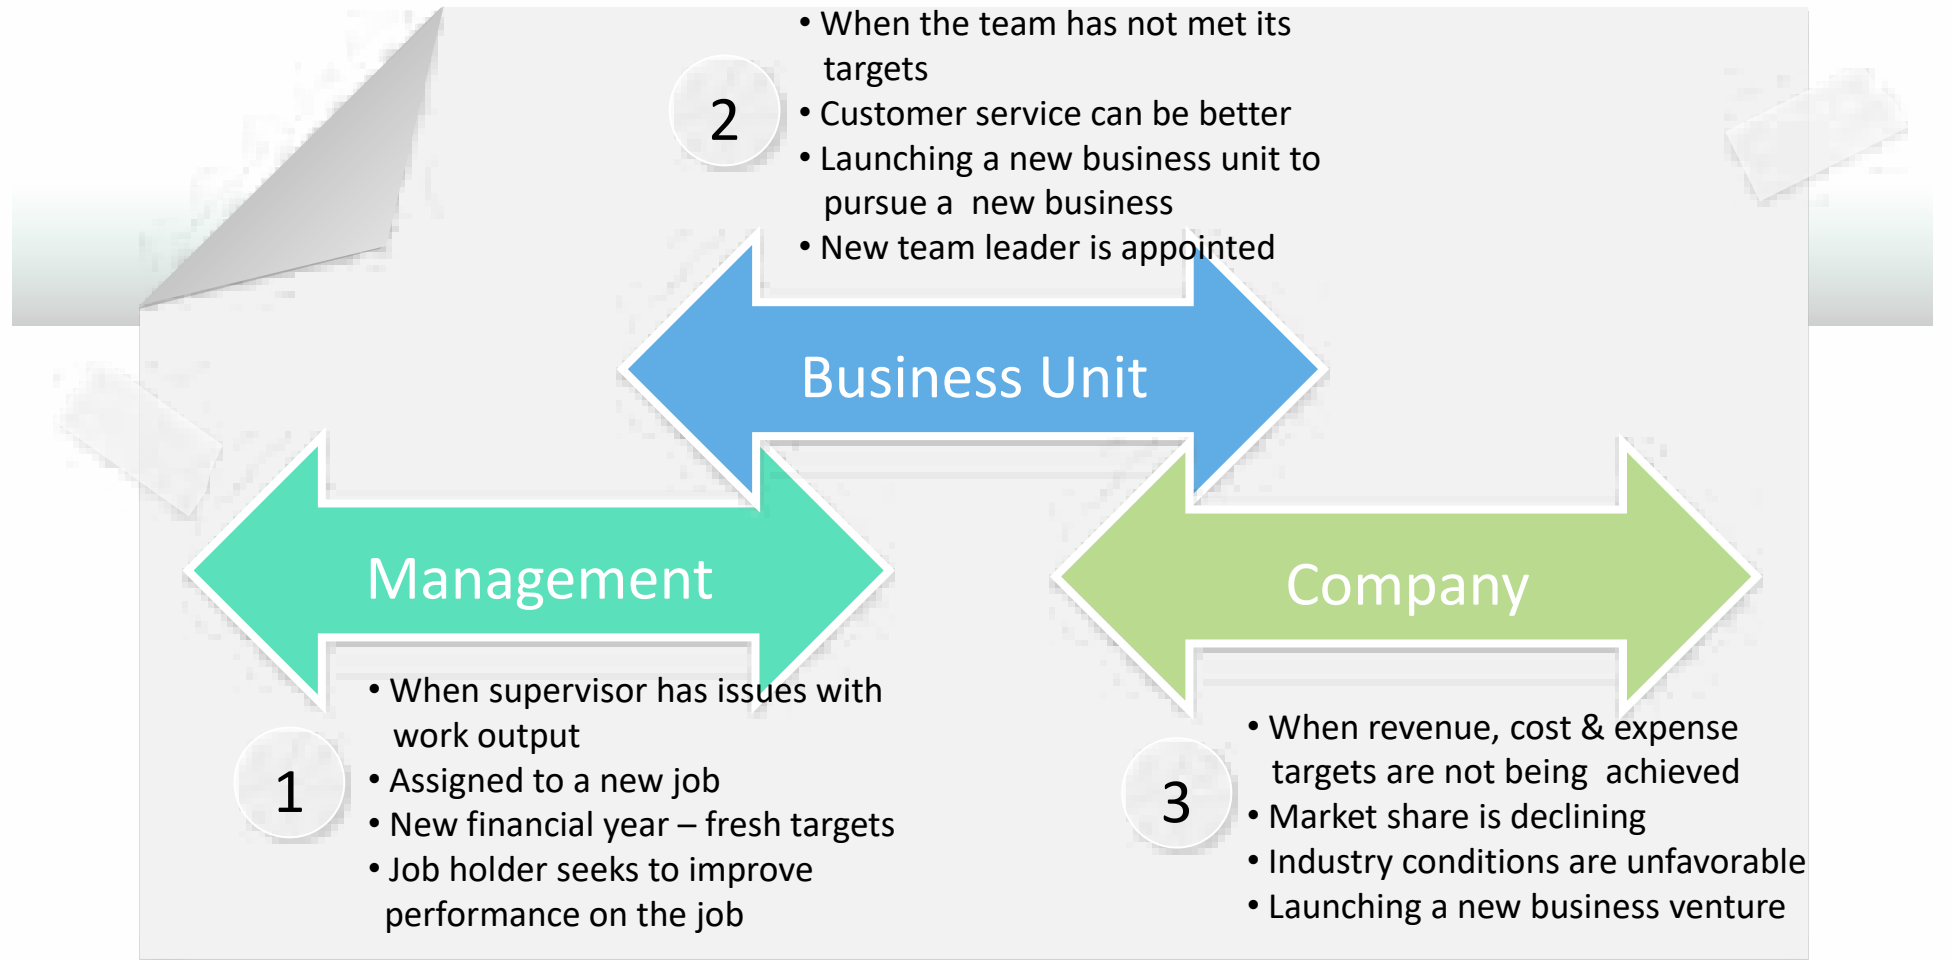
2

• When the team has not met its targets
• Customer service can be better
• Launching a new business unit to pursue a new business
• New team leader is appointed

Business Unit

Management

Company

1

• When supervisor has issues with work output
• Assigned to a new job
• New financial year – fresh targets
• Job holder seeks to improve performance on the job

3

• When revenue, cost & expense targets are not being achieved
• Market share is declining
• Industry conditions are unfavorable
• Launching a new business venture